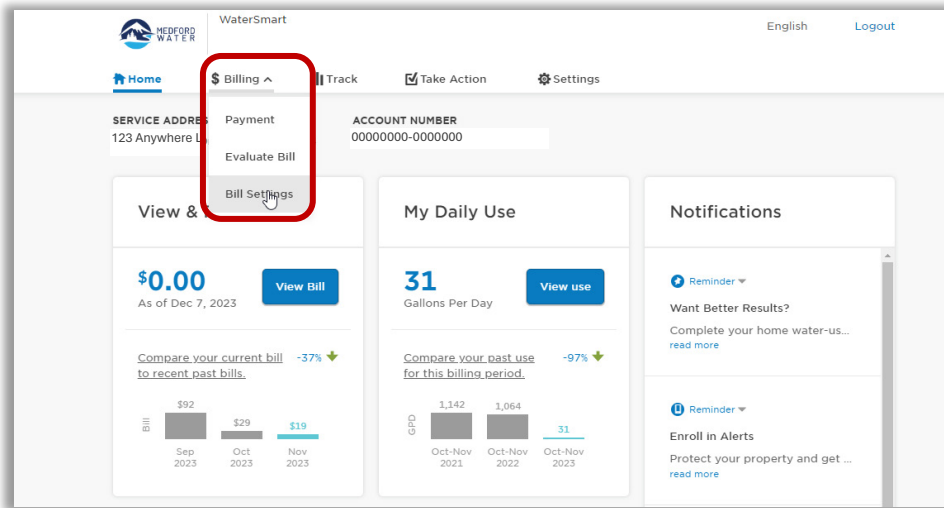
MEDFORD WATER

WaterSmart

English Logout

Home $ Billing Track Take Action Settings

Payment

Evaluate Bill

Bill Settings

SERVICE ADDRES
123 Anywhere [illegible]

ACCOUNT NUMBER
00000000-0000000

View & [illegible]

$0.00
As of Dec 7, 2023

View Bill

Compare your current bill to recent past bills. -37%

Bill

$92 $29 $19

Sep 2023 Oct 2023 Nov 2023

My Daily Use

31
Gallons Per Day

View use

Compare your past use for this billing period. -97%

GPD

1,142 1,064 31

Oct-Nov 2021 Oct-Nov 2022 Oct-Nov 2023

Notifications

Reminder

Want Better Results?

Complete your home water-us...
read more

Reminder

Enroll in Alerts

Protect your property and get ...
read more